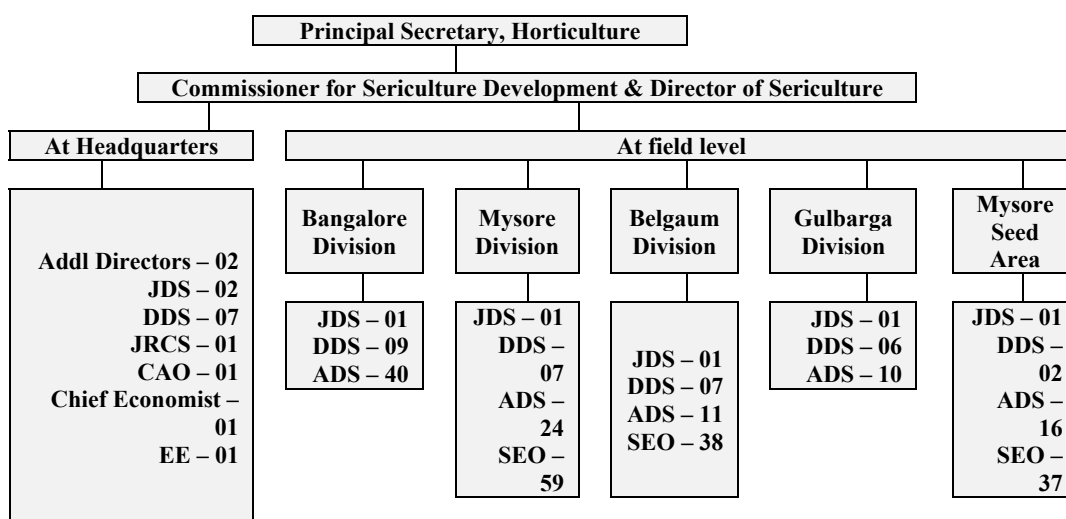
Principal Secretary, Horticulture

Commissioner for Sericulture Development & Director of Sericulture

At Headquarters

Addl Directors – 02
JDS – 02
DDS – 07
JRCS – 01
CAO – 01
Chief Economist – 01
EE – 01

At field level

Bangalore Division

JDS – 01
DDS – 09
ADS – 40

Mysore Division

JDS – 01
DDS – 07
ADS – 24
SEO – 59

Belgaum Division

JDS – 01
DDS – 07
ADS – 11
SEO – 38

Gulbarga Division

JDS – 01
DDS – 06
ADS – 10

Mysore Seed Area

JDS – 01
DDS – 02
ADS – 16
SEO – 37